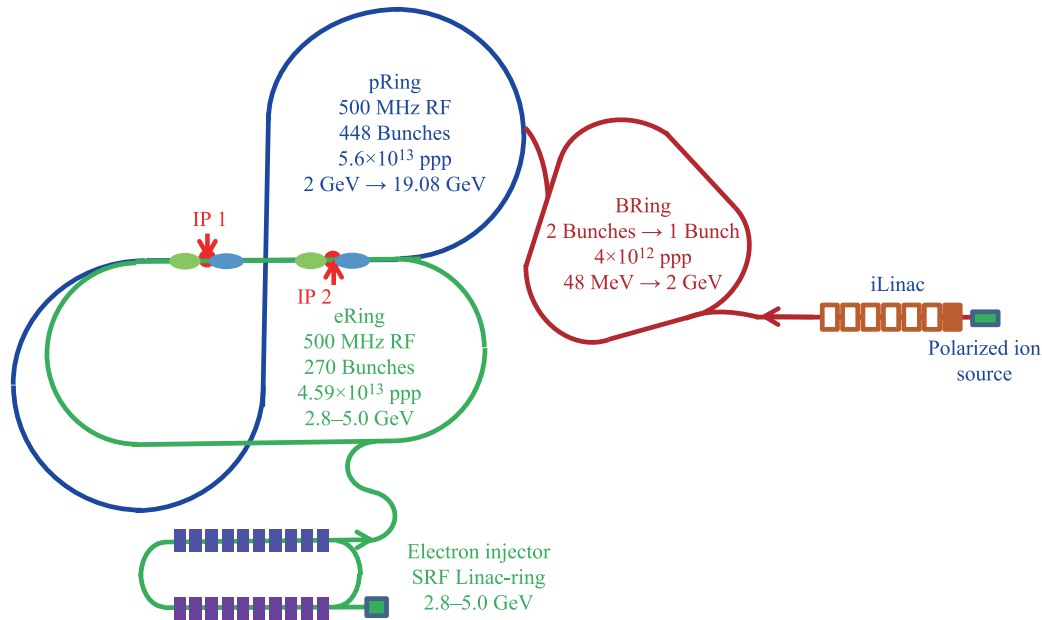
pRing
500 MHz RF
448 Bunches
$5.6\times10^{13}$ ppp
2 GeV → 19.08 GeV

BRing
2 Bunches → 1 Bunch
$4\times10^{12}$ ppp
48 MeV → 2 GeV

IP 1

IP 2

eRing
500 MHz RF
270 Bunches
$4.59\times10^{13}$ ppp
2.8–5.0 GeV

iLinac

Polarized ion source

Electron injector
SRF Linac-ring
2.8–5.0 GeV